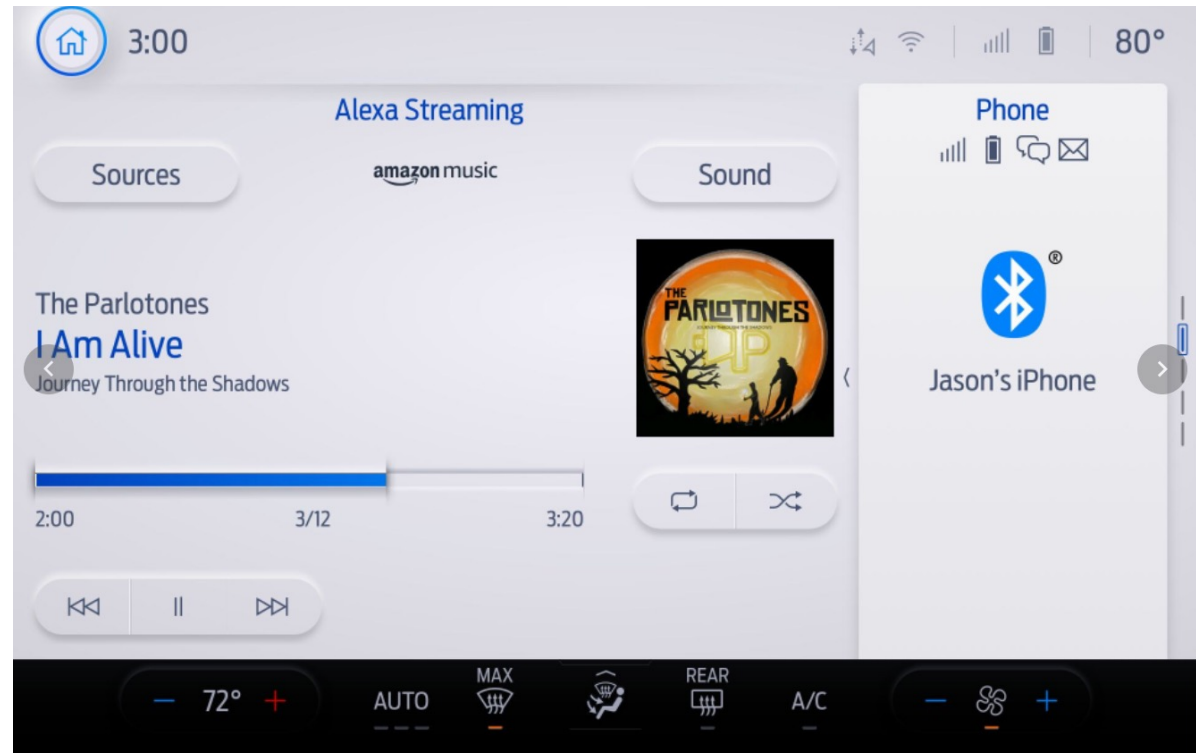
3:00

80°

Alexa Streaming

Sources

amazon music

Sound

Phone

The Parlotones
I Am Alive
Journey Through the Shadows

THE PARLOTONES

Jason's iPhone

2:00 3/12 3:20

— 72° +

AUTO

MAX

REAR

A/C

— +